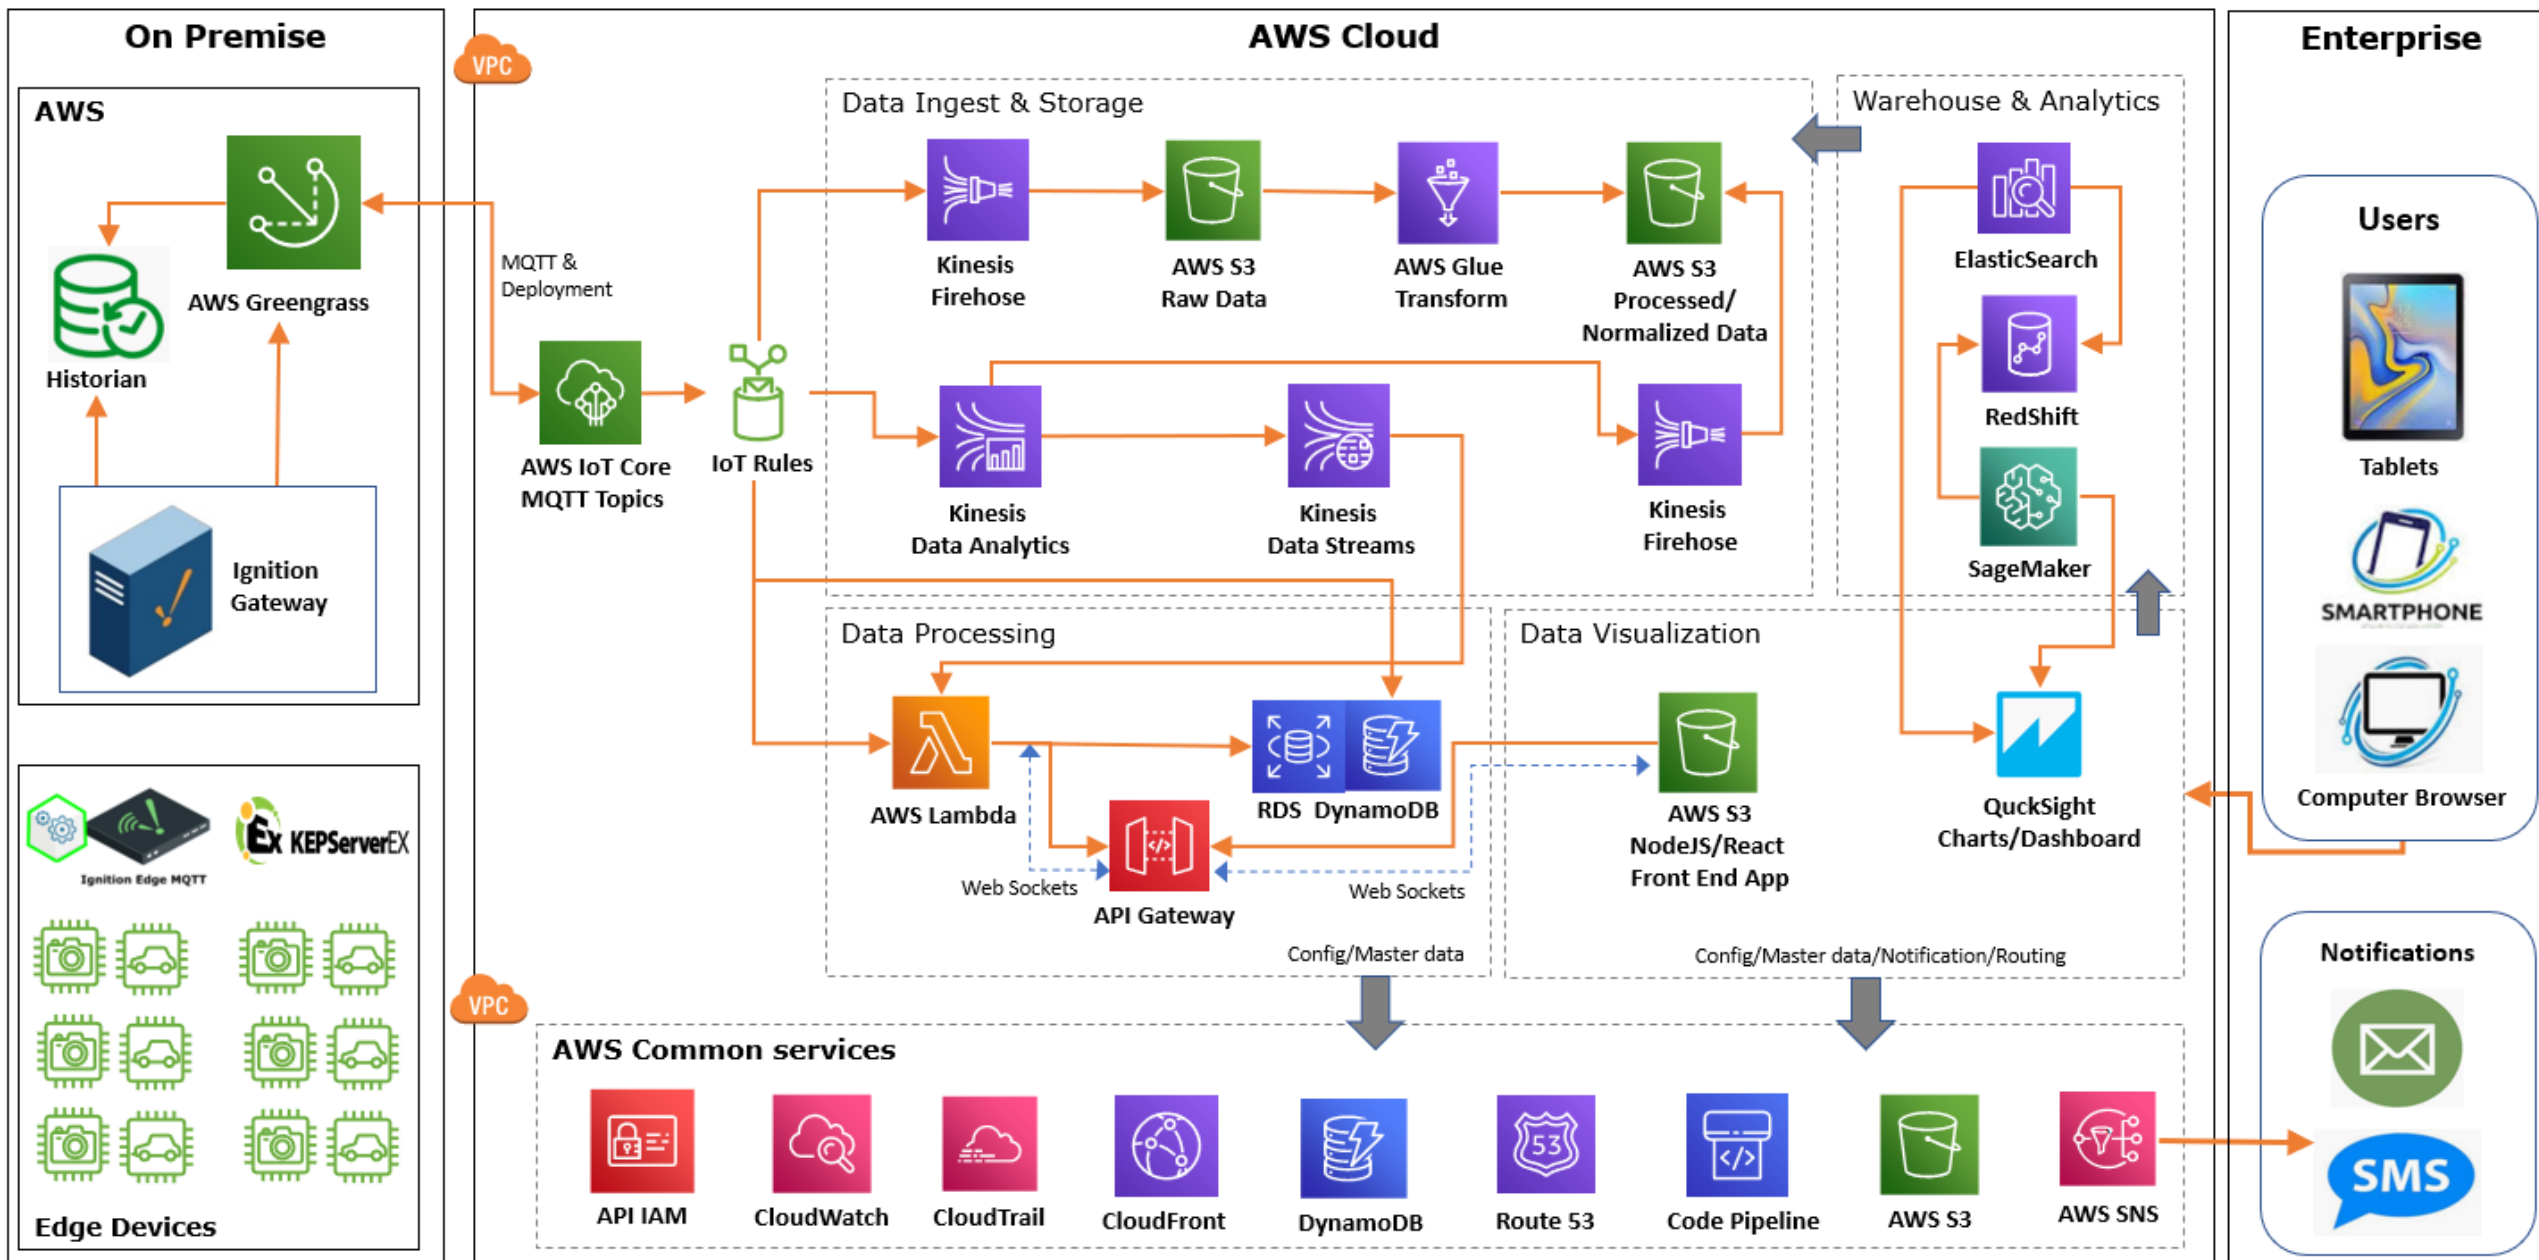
On Premise

AWS

AWS Greengrass

Historian

Ignition Gateway

Ignition Edge MQTT

KEPServerEX

Edge Devices

AWS Cloud

VPC

MQTT & Deployment

AWS IoT Core MQTT Topics

IoT Rules

Data Ingest & Storage

Kinesis Firehose

AWS S3 Raw Data

AWS Glue Transform

AWS S3 Processed/ Normalized Data

Kinesis Data Analytics

Kinesis Data Streams

Kinesis Firehose

Warehouse & Analytics

ElasticSearch

RedShift

SageMaker

Data Processing

AWS Lambda

RDS DynamoDB

API Gateway

Web Sockets

Web Sockets

Config/Master data

Data Visualization

AWS S3 NodeJS/React Front End App

QuckSight Charts/Dashboard

Config/Master data/Notification/Routing

VPC

AWS Common services

API IAM

CloudWatch

CloudTrail

CloudFront

DynamoDB

Route 53

Code Pipeline

AWS S3

AWS SNS

Enterprise

Users

Tablets

SMARTPHONE

Computer Browser

Notifications

SMS